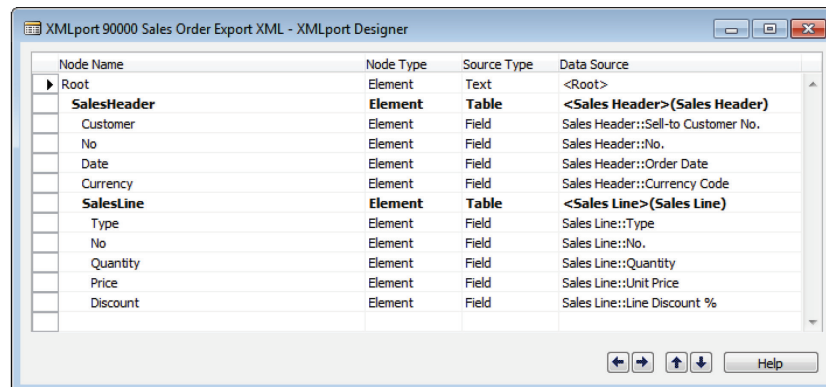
XMLport 90000 Sales Order Export XML - XMLport Designer

| Node Name | Node Type | Source Type | Data Source |
|---|---|---|---|
| Root | Element | Text | <Root> |
| **SalesHeader** | **Element** | **Table** | **<Sales Header>(Sales Header)** |
| Customer | Element | Field | Sales Header::Sell-to Customer No. |
| No | Element | Field | Sales Header::No. |
| Date | Element | Field | Sales Header::Order Date |
| Currency | Element | Field | Sales Header::Currency Code |
| **SalesLine** | **Element** | **Table** | **<Sales Line>(Sales Line)** |
| Type | Element | Field | Sales Line::Type |
| No | Element | Field | Sales Line::No. |
| Quantity | Element | Field | Sales Line::Quantity |
| Price | Element | Field | Sales Line::Unit Price |
| Discount | Element | Field | Sales Line::Line Discount % |

Help